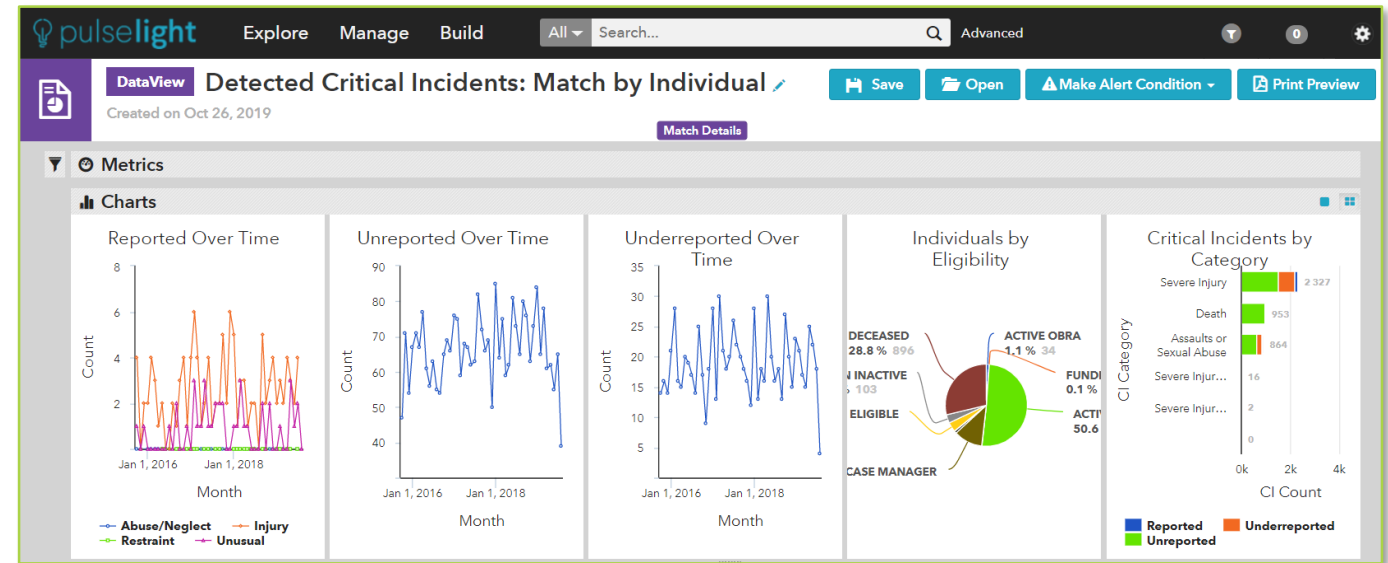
pulselight Explore Manage Build All Search... Advanced 0

DataView Detected Critical Incidents: Match by Individual
Created on Oct 26, 2019
Save Open Make Alert Condition Print Preview
Match Details

Metrics

Charts

Reported Over Time
8
6
4
2
Count
Jan 1, 2016 Jan 1, 2018
Month
Abuse/Neglect Injury Restraint Unusual

Unreported Over Time
90
80
70
60
50
40
Count
Jan 1, 2016 Jan 1, 2018
Month

Underreported Over Time
35
30
25
20
15
10
5
Count
Jan 1, 2016 Jan 1, 2018
Month

Individuals by Eligibility
DECEASED 28.8 % 896
ACTIVE OBRA 1.1 % 34
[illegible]N INACTIVE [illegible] 103
FUND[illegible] 0.1 %
ELIGIBLE
ACTI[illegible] 50.6
CASE MANAGER

Critical Incidents by Category
Severe Injury 2 327
Death 953
Assaults or Sexual Abuse 864
Severe Injur... 16
Severe Injur... 2
0
CI Category
0k 2k 4k
CI Count
Reported Underreported Unreported